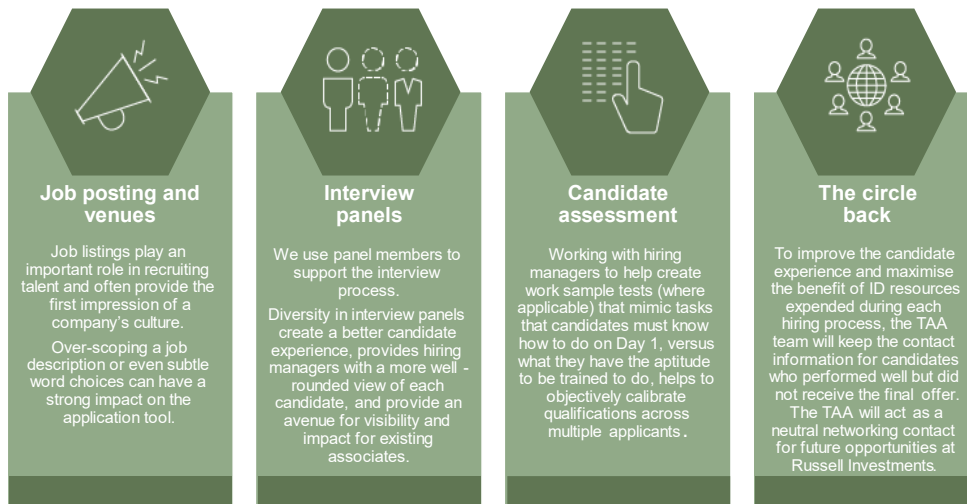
Job posting and venues

Job listings play an important role in recruiting talent and often provide the first impression of a company's culture.

Over-scoping a job description or even subtle word choices can have a strong impact on the application tool.

Interview panels

We use panel members to support the interview process.

Diversity in interview panels create a better candidate experience, provides hiring managers with a more well - rounded view of each candidate, and provide an avenue for visibility and impact for existing associates.

Candidate assessment

Working with hiring managers to help create work sample tests (where applicable) that mimic tasks that candidates must know how to do on Day 1, versus what they have the aptitude to be trained to do, helps to objectively calibrate qualifications across multiple applicants.

The circle back

To improve the candidate experience and maximise the benefit of ID resources expended during each hiring process, the TAA team will keep the contact information for candidates who performed well but did not receive the final offer. The TAA will act as a neutral networking contact for future opportunities at Russell Investments.